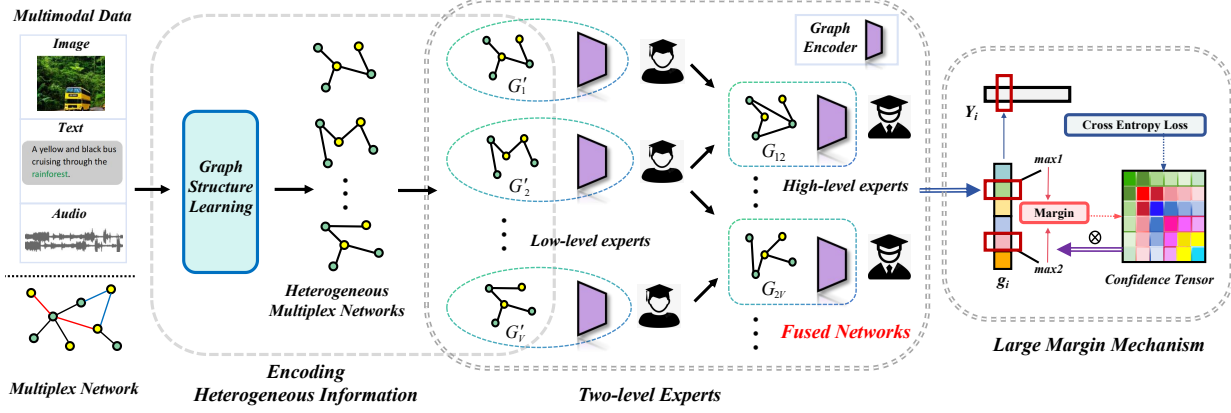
Multimodal Data

Image

Text

A yellow and black bus cruising through the rainforest.

Audio

Multiplex Network

Graph Structure Learning

Heterogeneous Multiplex Networks

Encoding Heterogeneous Information

$G_1'$

$G_2'$

Low-level experts

$G_V'$

Graph Encoder

$G_{12}$

High-level experts

$G_{2V}$

Fused Networks

Two-level Experts

$Y_i$

Cross Entropy Loss

max1

Margin

$\otimes$

max2

$g_i$

Confidence Tensor

Large Margin Mechanism